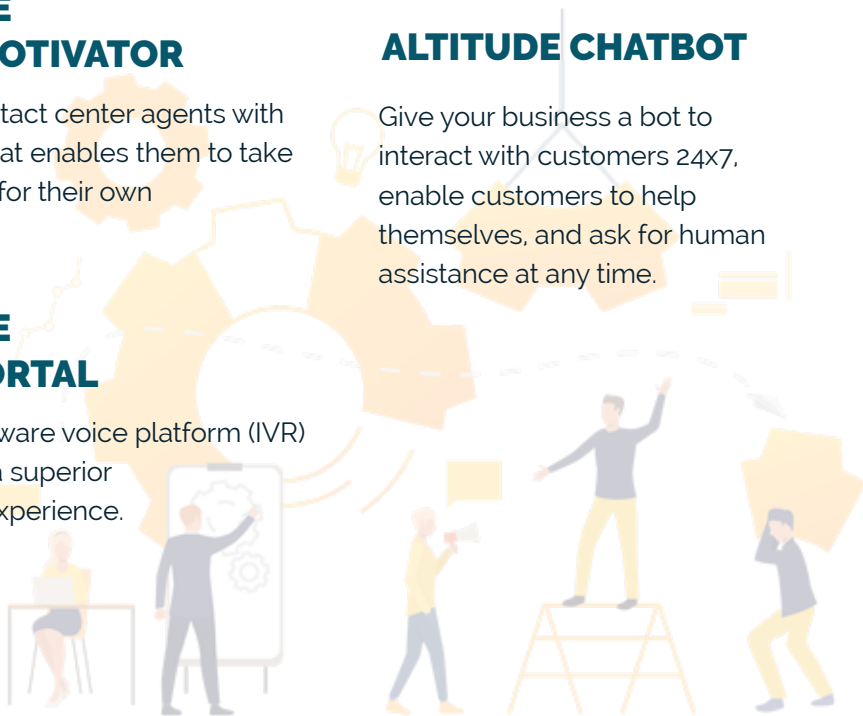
E
OTIVATOR

tact center agents with at enables them to take for their own

E
ORTAL

ware voice platform (IVR) superior xperience.

ALTITUDE CHATBOT

Give your business a bot to interact with customers 24x7, enable customers to help themselves, and ask for human assistance at any time.